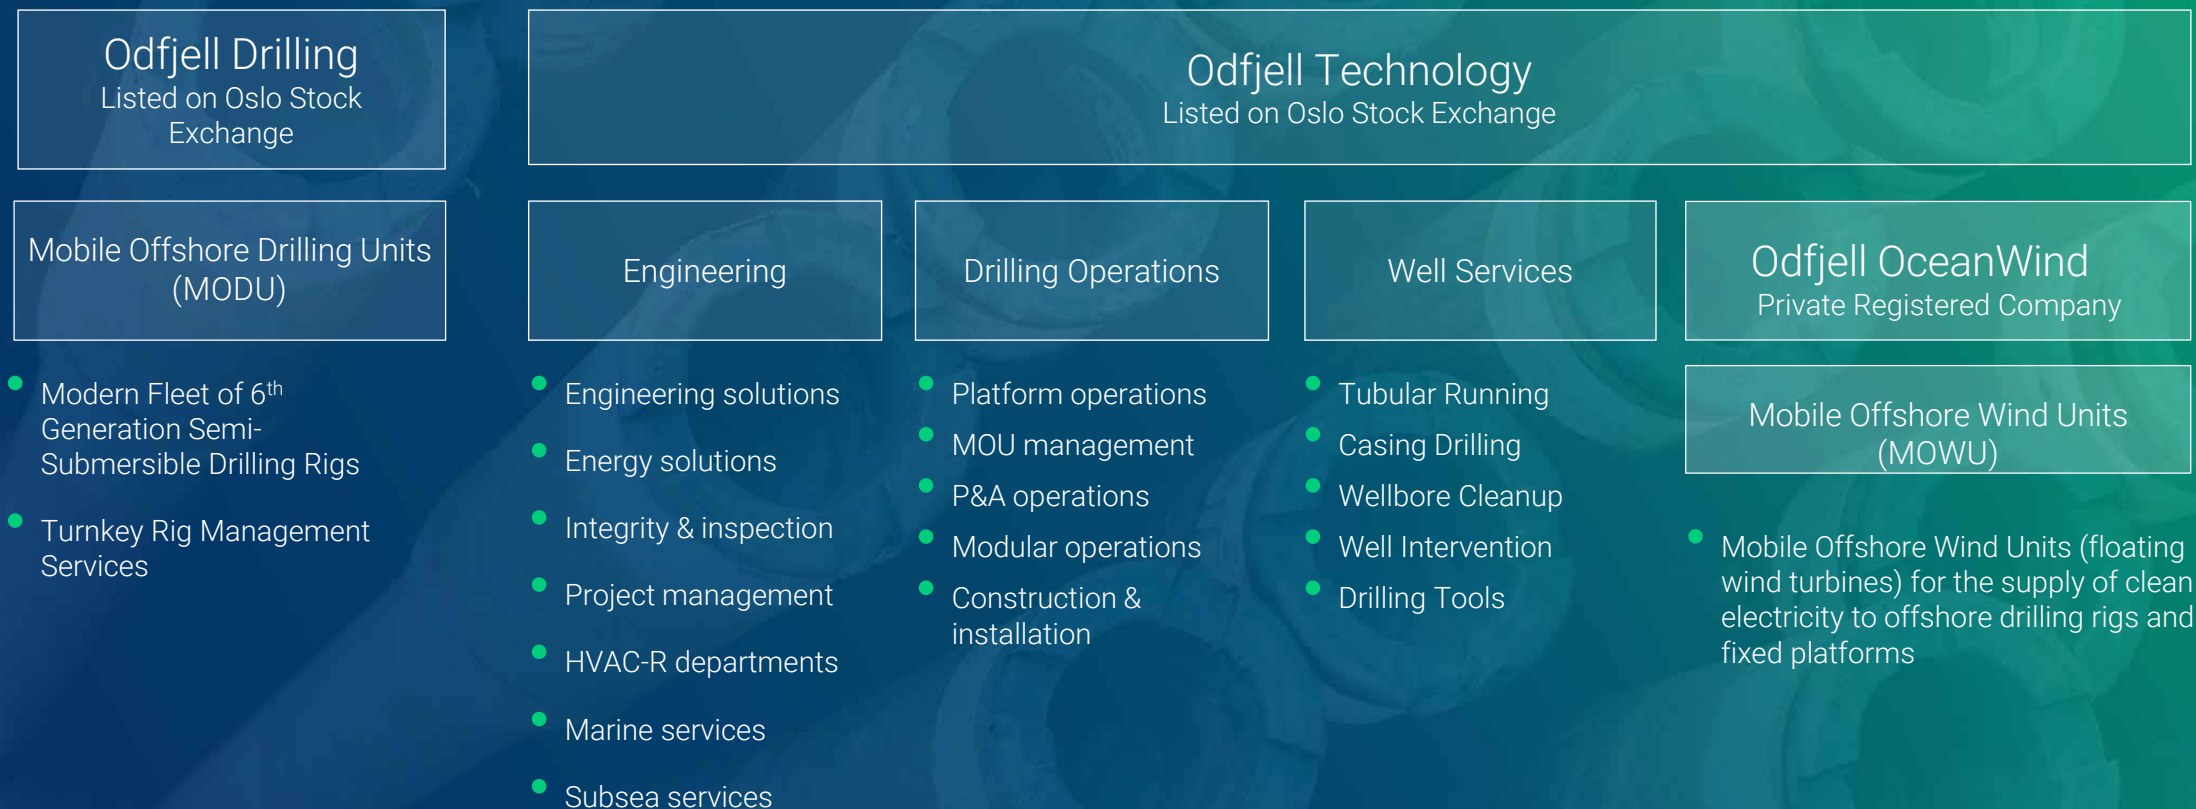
Odfjell Drilling
Listed on Oslo Stock Exchange

Odfjell Technology
Listed on Oslo Stock Exchange

Mobile Offshore Drilling Units (MODU)

- Modern Fleet of 6$^{th}$ Generation Semi-Submersible Drilling Rigs
- Turnkey Rig Management Services

Engineering

- Engineering solutions
- Energy solutions
- Integrity & inspection
- Project management
- HVAC-R departments
- Marine services
- Subsea services

Drilling Operations

- Platform operations
- MOU management
- P&A operations
- Modular operations
- Construction & installation

Well Services

- Tubular Running
- Casing Drilling
- Wellbore Cleanup
- Well Intervention
- Drilling Tools

Odfjell OceanWind
Private Registered Company

Mobile Offshore Wind Units (MOWU)

- Mobile Offshore Wind Units (floating wind turbines) for the supply of clean electricity to offshore drilling rigs and fixed platforms